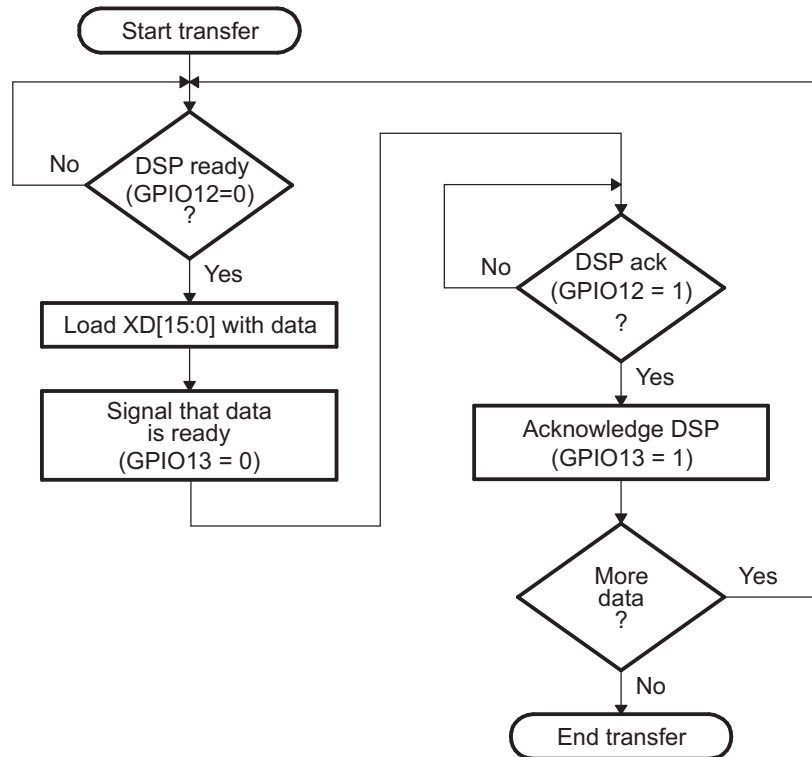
Start transfer

No

DSP ready (GPIO12=0) ?

Yes

Load XD[15:0] with data

Signal that data is ready (GPIO13 = 0)

No

DSP ack (GPIO12 = 1) ?

Yes

Acknowledge DSP (GPIO13 = 1)

More data ?

Yes

No

End transfer